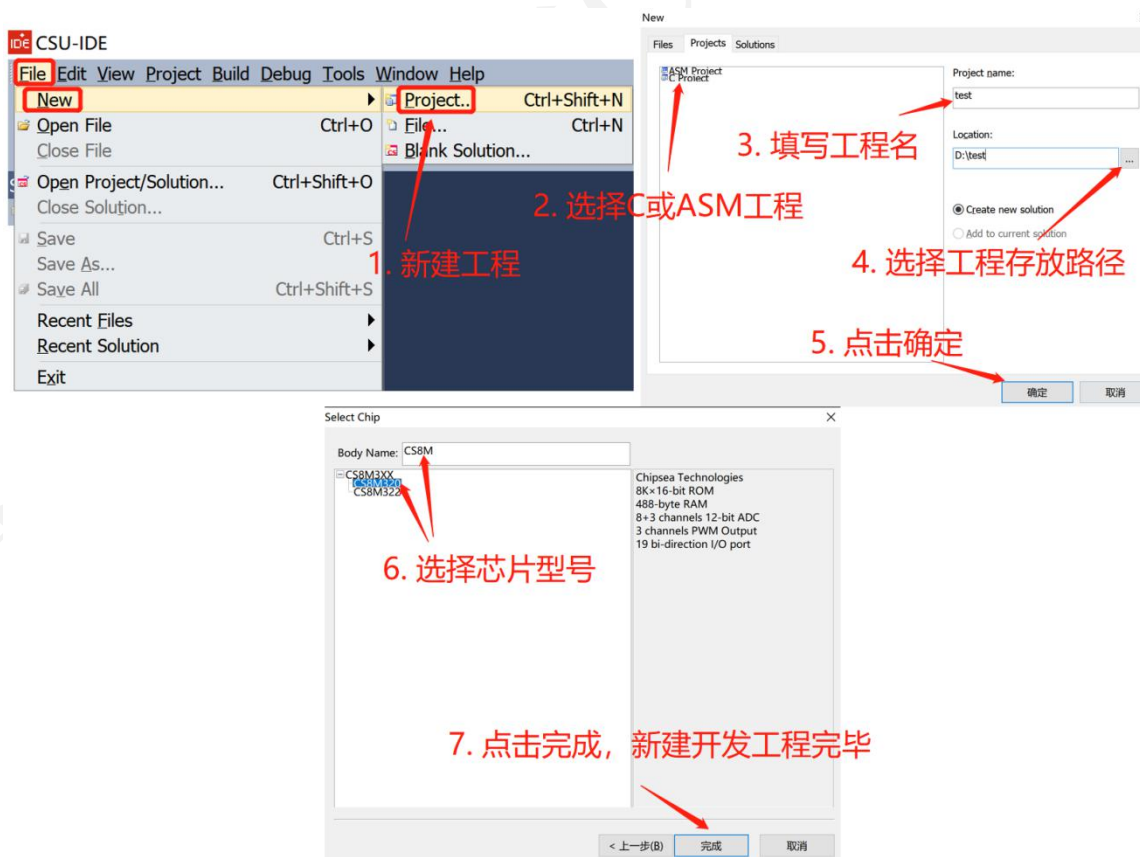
CSU-IDE

File Edit View Project Build Debug Tools Window Help

New
Open File Ctrl+O
Close File
Open Project/Solution... Ctrl+Shift+O
Close Solution...
Save Ctrl+S
Save As...
Save All Ctrl+Shift+S
Recent Files
Recent Solution
Exit

Project.. Ctrl+Shift+N
File... Ctrl+N
Blank Solution...

1. 新建工程

New

Files Projects Solutions

ASM Project
C Project

2. 选择C或ASM工程

Project name:
test

3. 填写工程名

Location:
D:\test
...

Create new solution
Add to current solution

4. 选择工程存放路径

5. 点击确定

确定 取消

Select Chip

Body Name: CS8M

CS8M3XX
CS8M320
CS8M322

Chipsea Technologies
8K×16-bit ROM
488-byte RAM
8+3 channels 12-bit ADC
3 channels PWM Output
19 bi-direction I/O port

6. 选择芯片型号

7. 点击完成，新建开发工程完毕

< 上一步(B) 完成 取消